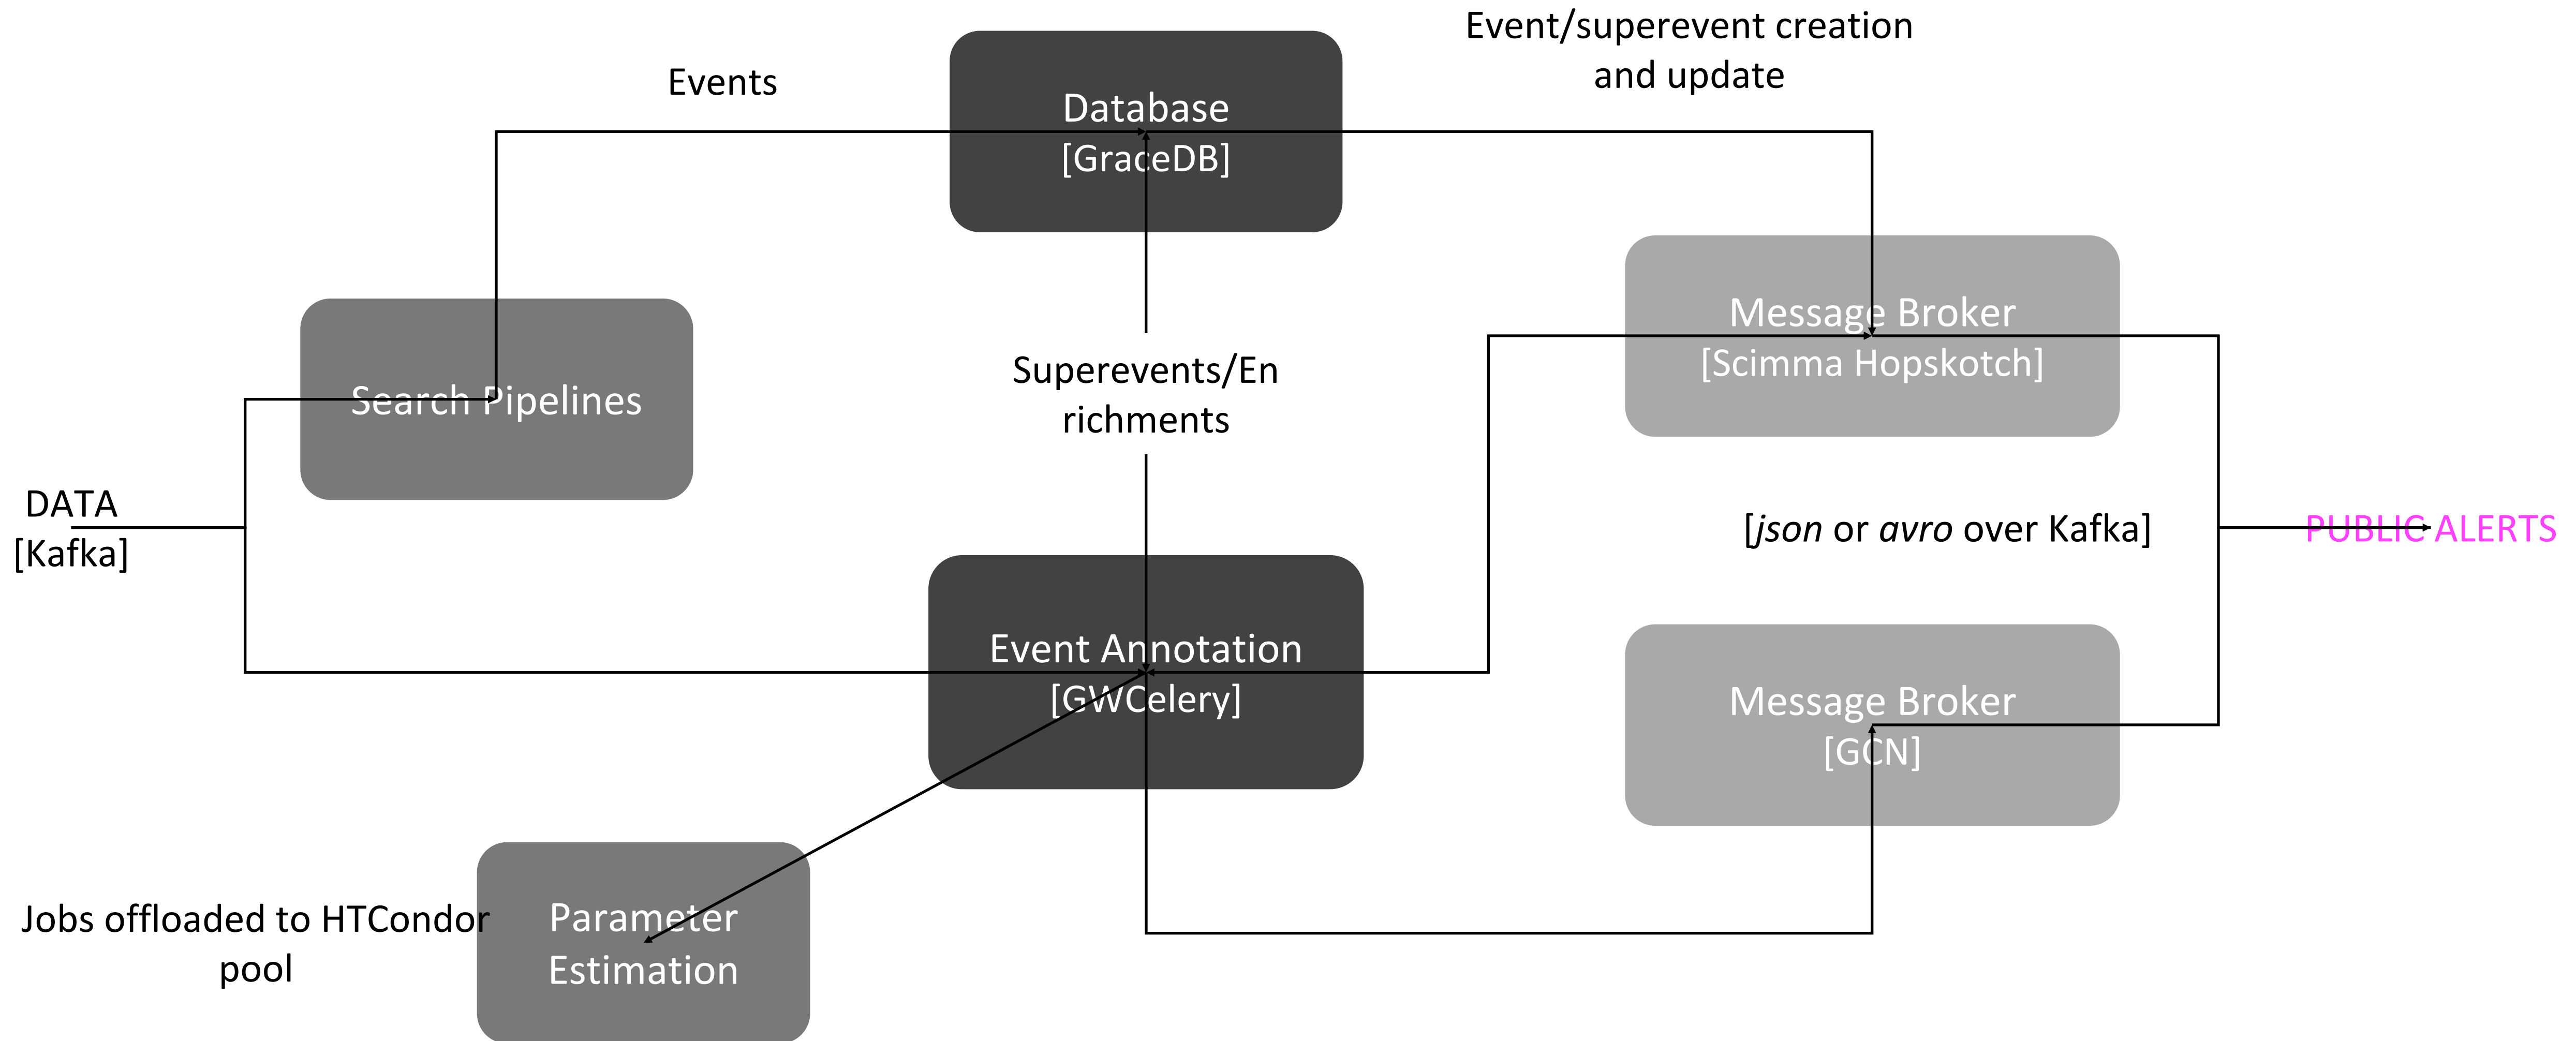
Events

Database
[GraceDB]

Event/superevent creation and update

Message Broker
[Scimma Hopskotch]

Search Pipelines

Superevents/Enrichments

DATA
[Kafka]

[*json* or *avro* over Kafka]

PUBLIC ALERTS

Event Annotation
[GWCelery]

Message Broker
[GCN]

Jobs offloaded to HTCondor pool

Parameter Estimation